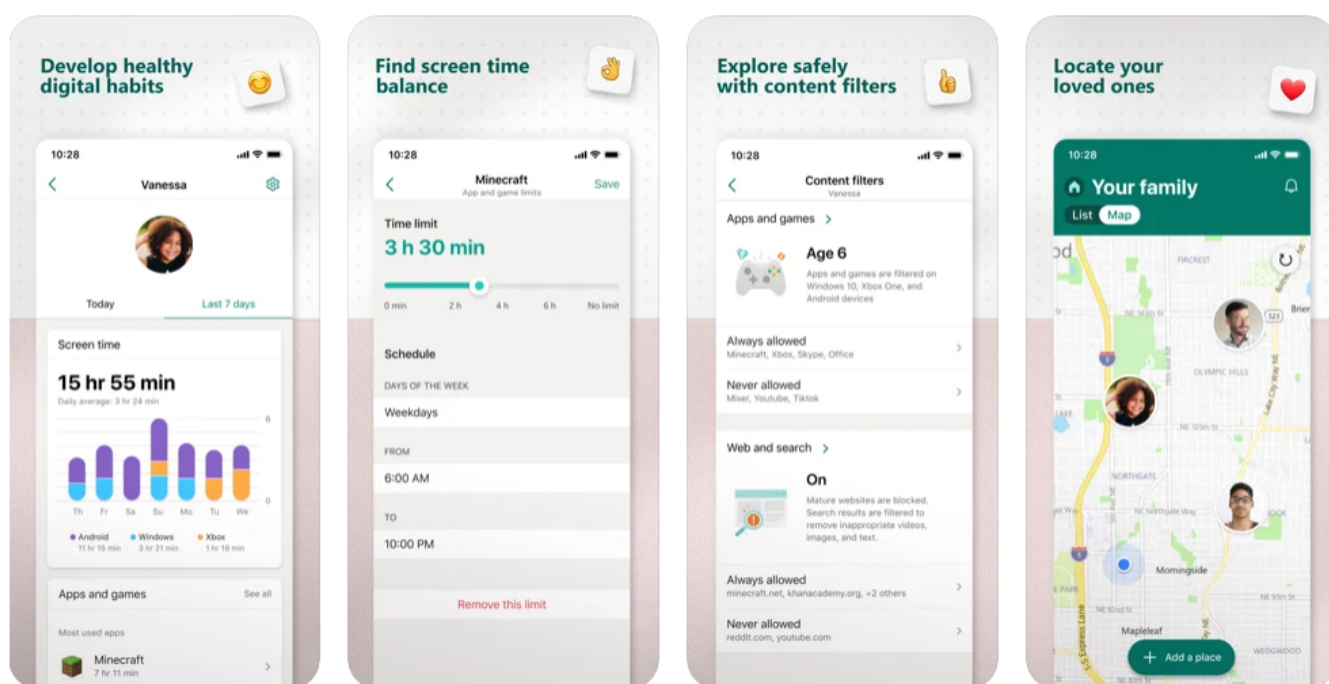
Develop healthy digital habits

10:28

Vanessa

Today

Last 7 days

Screen time

15 hr 55 min

Daily average: 3 hr 24 min

6

0

Th Fr Sa Su Mo Tu We

Android 11 hr 15 min

Windows 3 hr 21 min

Xbox 1 hr 19 min

Apps and games

See all

Most used apps

Minecraft

7 hr 11 min

Find screen time balance

10:28

Minecraft

App and game limits

Save

Time limit

3 h 30 min

0 min 2 h 4 h 6 h No limit

Schedule

DAYS OF THE WEEK

Weekdays

FROM

6:00 AM

TO

10:00 PM

Remove this limit

Explore safely with content filters

10:28

Content filters

Vanessa

Apps and games

Age 6

Apps and games are filtered on Windows 10, Xbox One, and Android devices

Always allowed

Minecraft, Xbox, Skype, Office

Never allowed

Mixer, Youtube, Tiktok

Web and search

On

Mature websites are blocked. Search results are filtered to remove inappropriate videos, images, and text.

Always allowed

minecraft.net, khanacademy.org, +2 others

Never allowed

reddit.com, youtube.com

Locate your loved ones

10:28

Your family

List Map

FIRCREST

Brier

OLYMPIC HILLS

LAKE

NORTHGATE

Morningside

Mapleleaf

WEDGWOOD

Add a place